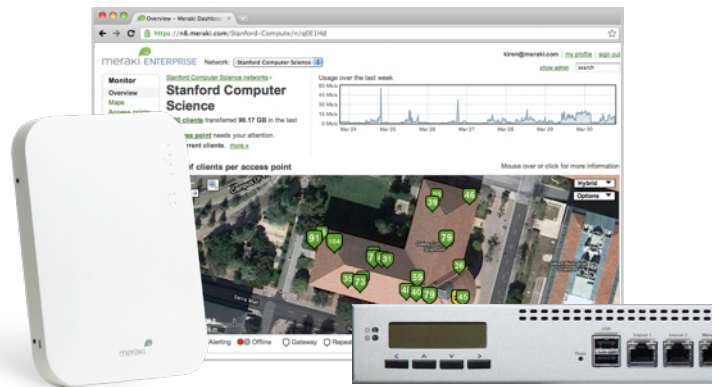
Overview - Meraki Dashbo

https://n8.meraki.com/Stanford-Compute/n/q0E1Hd

kiren@meraki.com | my profile | sign out

show admin

search

meraki ENTERPRISE Network: Stanford Computer Science

Monitor

Overview

Maps

Access points

Stanford Computer Science networks »

Stanford Computer Science

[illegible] clients transferred 98.17 GB in the last

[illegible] point needs your attention.

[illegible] current clients. more »

Usage over the last week

60 Mb/s

45 Mb/s

30 Mb/s

15 Mb/s

0 Mb/s

Mar 24

Mar 25

Mar 26

Mar 27

Mar 28

Mar 29

Mar 30

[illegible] of clients per access point

Mouse over or click for more information

Hybrid

Options

46

39

79

91

104

7

31

73

59

26

40

45

79

45

Alerting

Offline

Gateway

Repea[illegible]

meraki